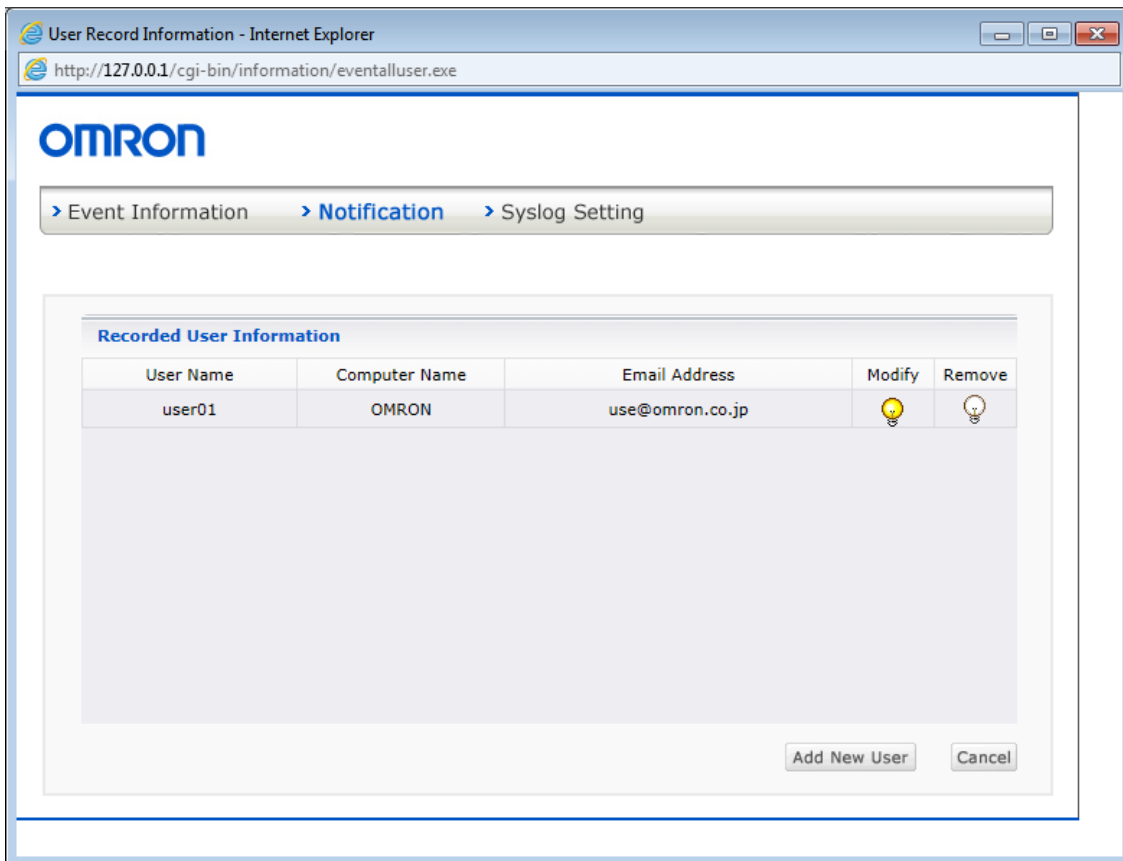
User Record Information - Internet Explorer

http://127.0.0.1/cgi-bin/information/eventalluser.exe

OMRON

› Event Information › Notification › Syslog Setting

Recorded User Information

| User Name | Computer Name | Email Address | Modify | Remove |
|---|---|---|---|---|
| user01 | OMRON | use@omron.co.jp | | |

Add New User

Cancel